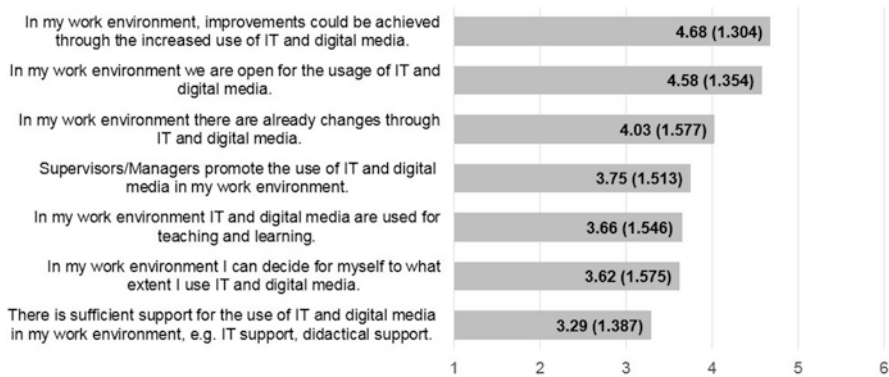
In my work environment, improvements could be achieved through the increased use of IT and digital media.
4.68 (1.304)

In my work environment we are open for the usage of IT and digital media.
4.58 (1.354)

In my work environment there are already changes through IT and digital media.
4.03 (1.577)

Supervisors/Managers promote the use of IT and digital media in my work environment.
3.75 (1.513)

In my work environment IT and digital media are used for teaching and learning.
3.66 (1.546)

In my work environment I can decide for myself to what extent I use IT and digital media.
3.62 (1.575)

There is sufficient support for the use of IT and digital media in my work environment, e.g. IT support, didactical support.
3.29 (1.387)

1 2 3 4 5 6